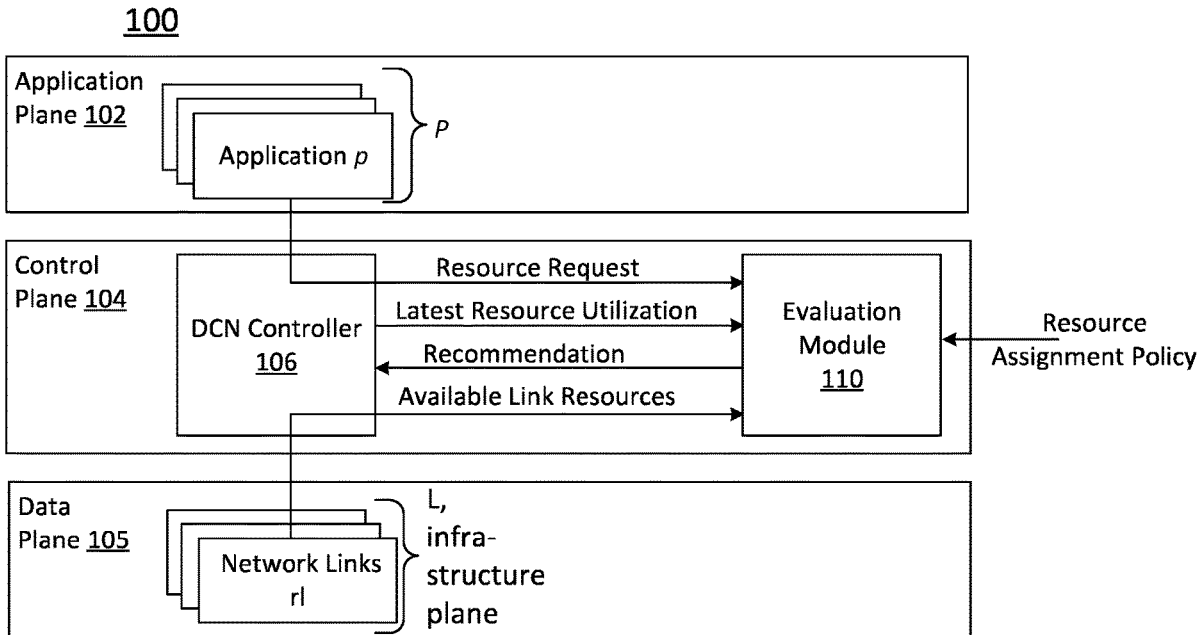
100

Application Plane 102

Application $p$

$P$

Control Plane 104

DCN Controller 106

Resource Request

Latest Resource Utilization

Recommendation

Available Link Resources

Evaluation Module 110

Resource Assignment Policy

Data Plane 105

Network Links rl

L, infrastructure plane